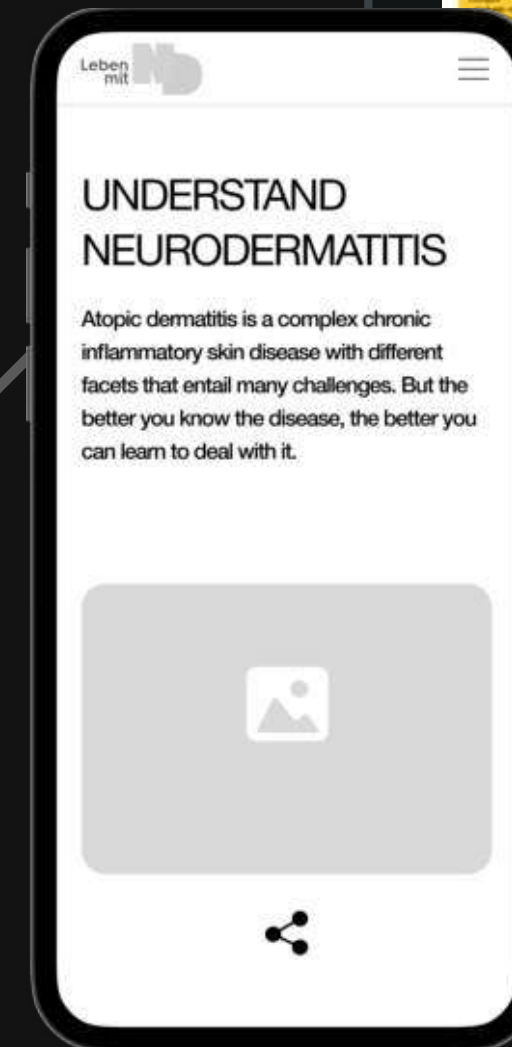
Leben mit ND

UNDERSTAND NEURODERMATITIS

Atopic dermatitis is a complex chronic inflammatory skin disease with different facets that entail many challenges. But the better you know the disease, the better you can learn to deal with it.